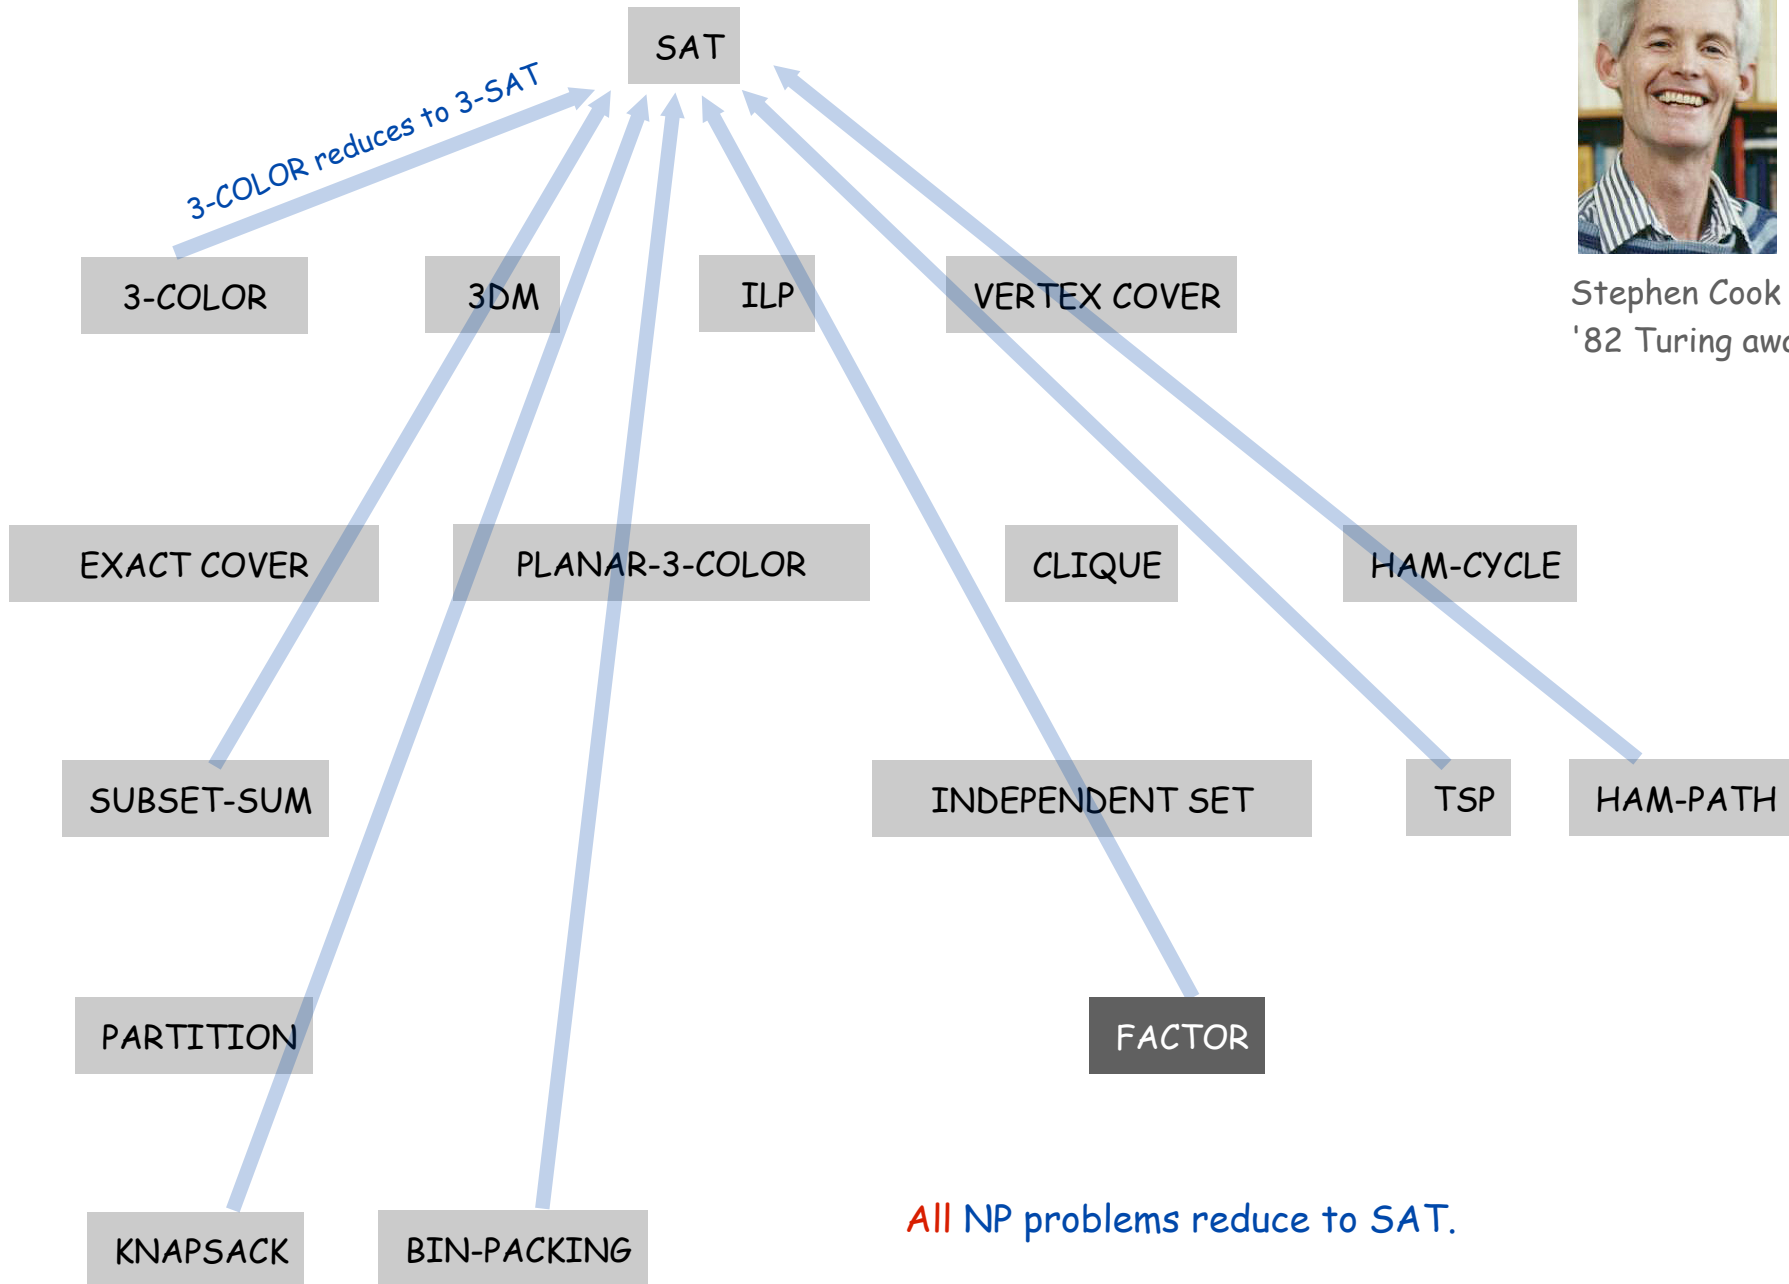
SAT

3-COLOR reduces to 3-SAT

Stephen Cook
'82 Turing awa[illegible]

3-COLOR

3DM

ILP

VERTEX COVER

EXACT COVER

PLANAR-3-COLOR

CLIQUE

HAM-CYCLE

SUBSET-SUM

INDEPENDENT SET

TSP

HAM-PATH

PARTITION

FACTOR

KNAPSACK

BIN-PACKING

All NP problems reduce to SAT.